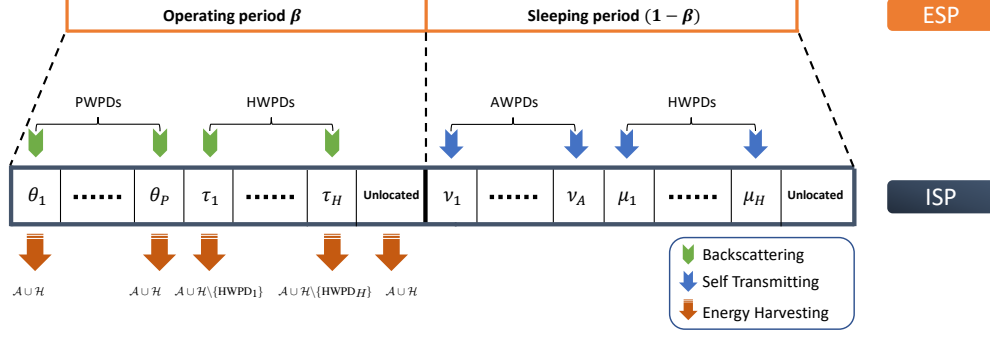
Operating period $\beta$

Sleeping period $(1-\beta)$

ESP

PWPDs

HWPDs

AWPDs

HWPDs

| $\theta_1$ | ...... | $\theta_P$ | $\tau_1$ | ...... | $\tau_H$ | Unlocated | $\nu_1$ | ...... | $\nu_A$ | $\mu_1$ | ...... | $\mu_H$ | Unlocated |
|---|---|---|---|---|---|---|---|---|---|---|---|---|---|

ISP

$\mathcal{A}\cup\mathcal{H}$

$\mathcal{A}\cup\mathcal{H}$

$\mathcal{A}\cup\mathcal{H}\backslash\{\text{HWPD}_1\}$

$\mathcal{A}\cup\mathcal{H}\backslash\{\text{HWPD}_H\}$

$\mathcal{A}\cup\mathcal{H}$

Backscattering

Self Transmitting

Energy Harvesting